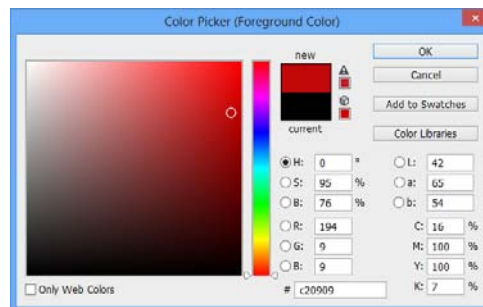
Color Picker (Foreground Color)

new

current

OK

Cancel

Add to Swatches

Color Libraries

H: 0 °

S: 95 %

B: 76 %

R: 194

G: 9

B: 9

L: 42

a: 65

b: 54

C: 16 %

M: 100 %

Y: 100 %

K: 7 %

# c20909

Only Web Colors